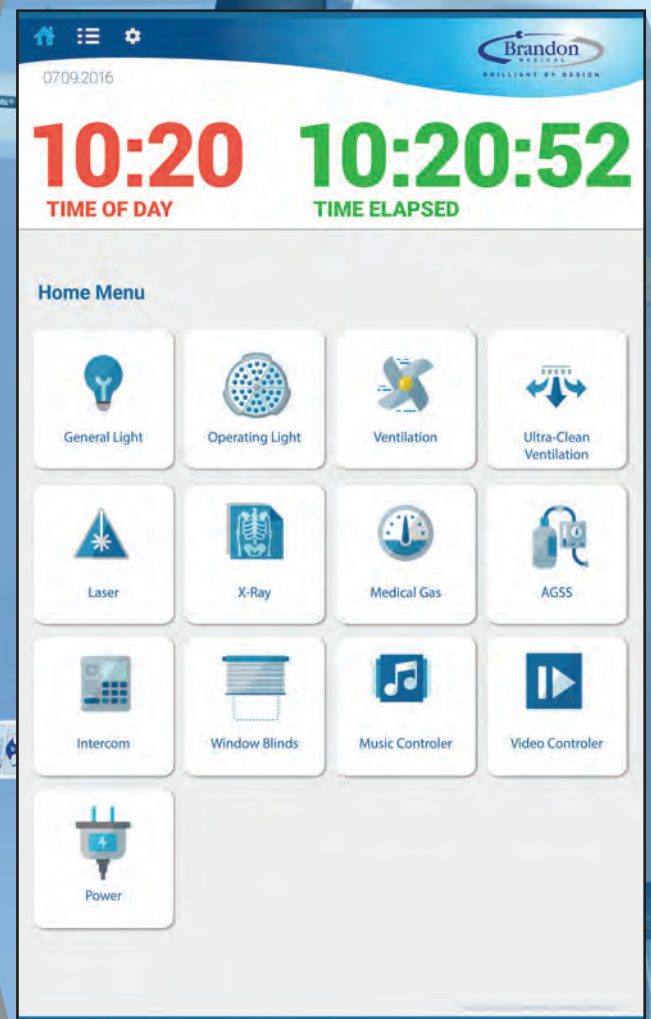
Brandon MEDICAL
BRILLIANT BY DESIGN

07.09.2016

10:20
TIME OF DAY

10:20:52
TIME ELAPSED

Home Menu

General Light

Operating Light

Ventilation

Ultra-Clean Ventilation

Laser

X-Ray

Medical Gas

AGSS

Intercom

Window Blinds

Music Controler

Video Controler

Power